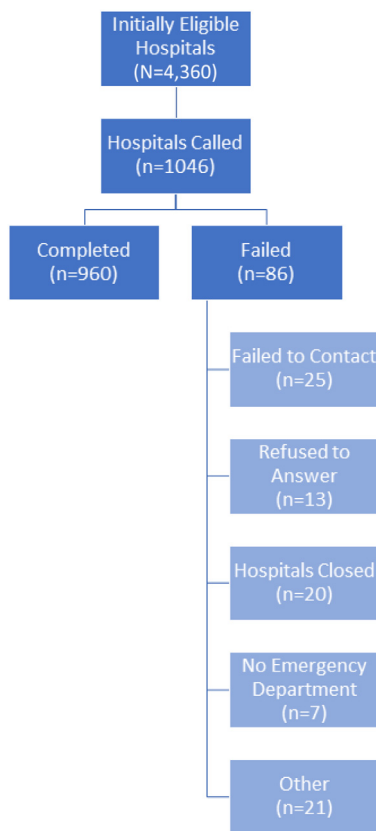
Initially Eligible Hospitals
(N=4,360)

Hospitals Called
(n=1046)

Completed
(n=960)

Failed
(n=86)

Failed to Contact
(n=25)

Refused to Answer
(n=13)

Hospitals Closed
(n=20)

No Emergency Department
(n=7)

Other
(n=21)